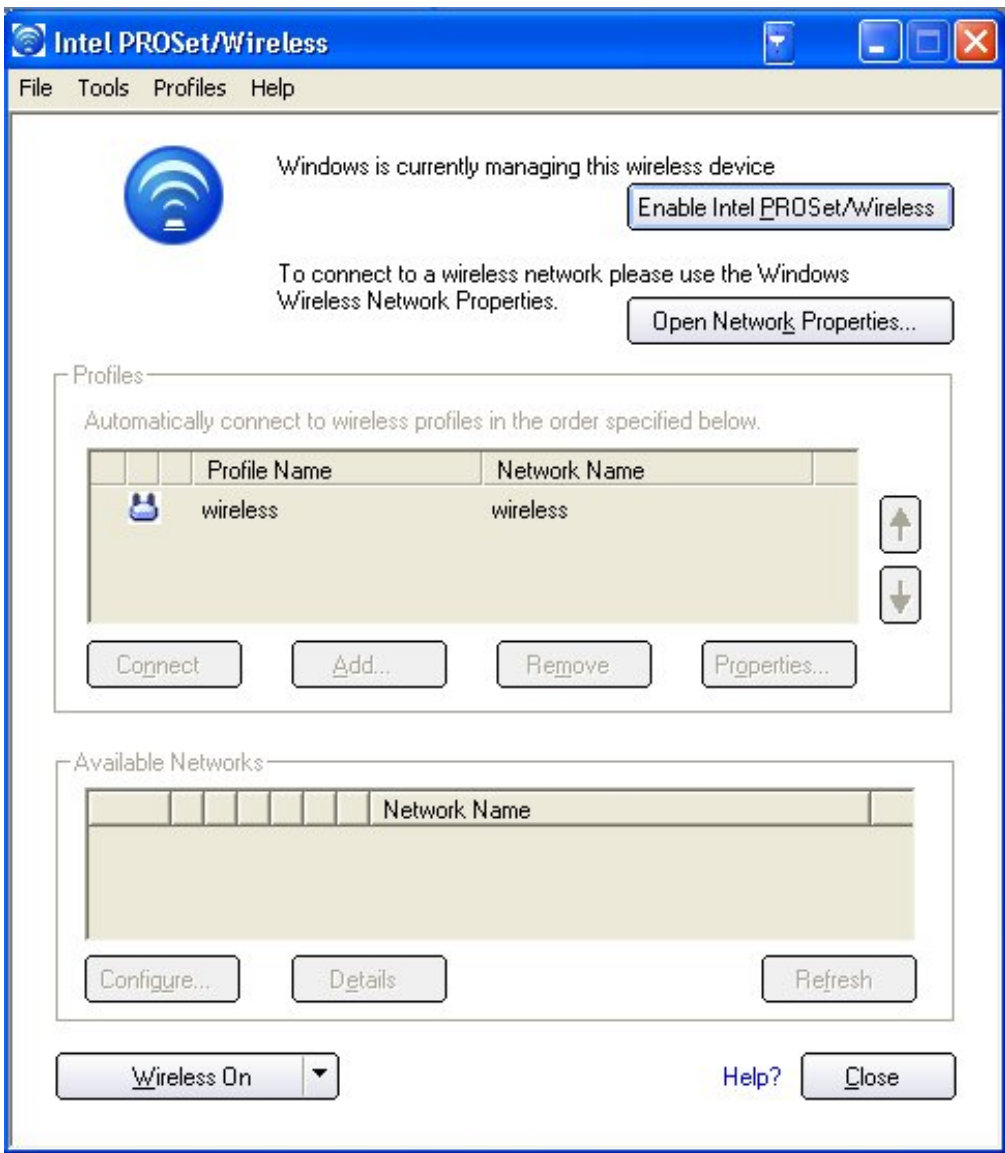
Intel PROSet/Wireless

File Tools Profiles Help

Windows is currently managing this wireless device

Enable Intel PROSet/Wireless

To connect to a wireless network please use the Windows Wireless Network Properties.

Open Network Properties...

Profiles

Automatically connect to wireless profiles in the order specified below.

| Profile Name | Network Name |
|---|---|
| wireless | wireless |

Connect Add... Remove Properties...

Available Networks

| Network Name |
|---|

Configure... Details Refresh

Wireless On

Help? Close